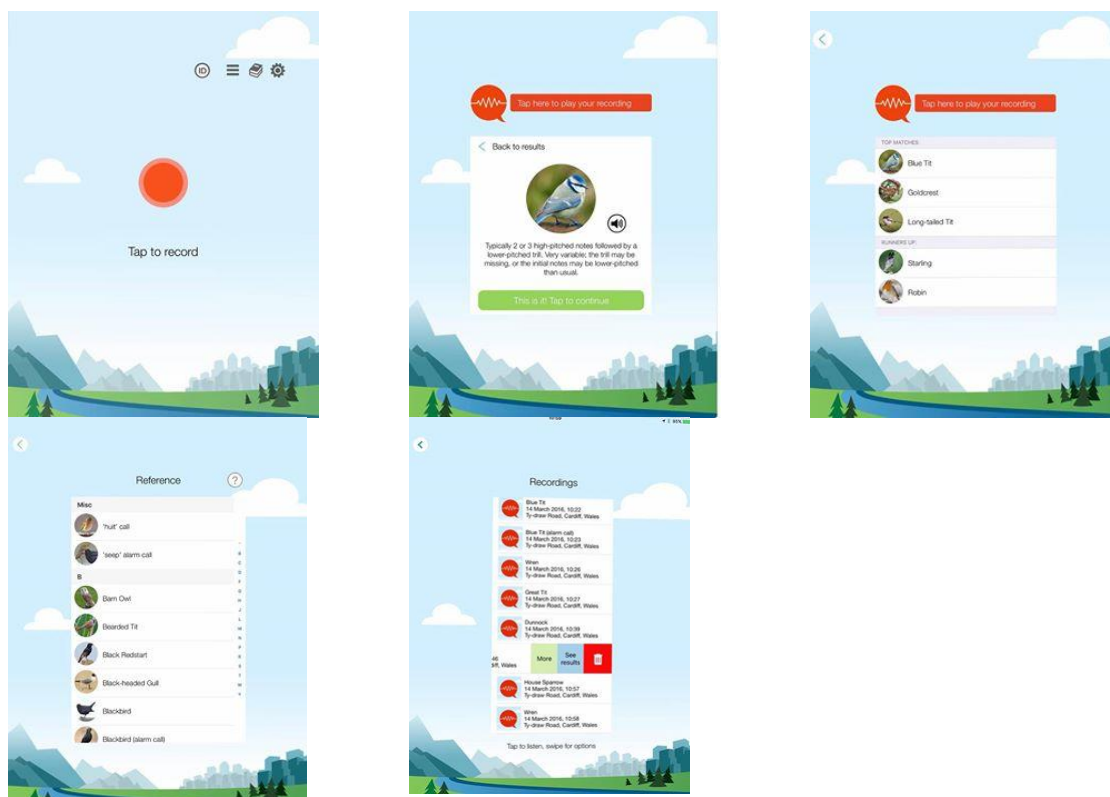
ID

Tap to record

Tap here to play your recording

Back to results

Typically 2 or 3 high-pitched notes followed by a lower-pitched trill. Very variable; the trill may be missing, or the initial notes may be lower-pitched than usual.

This is it! Tap to continue

Tap here to play your recording

TOP MATCHES

Blue Tit

Goldcrest

Long-tailed Tit

RUNNERS UP

Starling

Robin

Reference

?

Misc

'huit' call

'seep' alarm call

B

Barn Owl

Bearded Tit

Black Redstart

Black-headed Gull

Blackbird

Blackbird (alarm call)

Recordings

Blue Tit
14 March 2016, 10:22
Ty-draw Road, Cardiff, Wales

Blue Tit (alarm call)
14 March 2016, 10:23
Ty-draw Road, Cardiff, Wales

Wren
14 March 2016, 10:26
Ty-draw Road, Cardiff, Wales

Great Tit
14 March 2016, 10:27
Ty-draw Road, Cardiff, Wales

Dunnock
14 March 2016, 10:39
Ty-draw Road, Cardiff, Wales

46
iff, Wales

More

See results

House Sparrow
14 March 2016, 10:57
Ty-draw Road, Cardiff, Wales

Wren
14 March 2016, 10:58
Ty-draw Road, Cardiff, Wales

Tap to listen, swipe for options